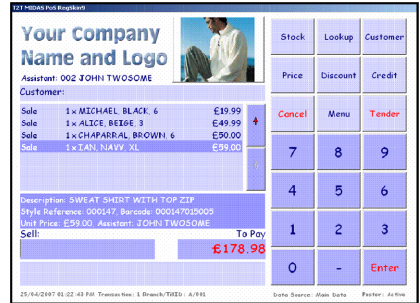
T2T MIDAS PoS Register

Your Company Name and Logo

Assistant: 002 JOHN TWOSOME

Customer:

| | | |
|---|---|---|
| Sale | 1 x MICHAEL, BLACK, 6 | £19.99 |
| Sale | 1 x ALICE, BEIGE, 3 | £49.99 |
| Sale | 1 x CHAPARRAL, BROWN, 6 | £50.00 |
| Sale | 1 x IAN, NAVY, XL | £59.00 |

Description: SWEAT SHIRT WITH TOP ZIP
Style Reference: 000147, Barcode: 000147015005
Unit Price: £59.00, Assistant: JOHN TWOSOME

Sell:

To Pay

£178.98

Stock
Lookup
Customer
Price
Discount
Credit
Cancel
Menu
Tender
7
8
9
4
5
6
1
2
3
0
-
Enter

25/04/2007 01:22:43 PM Transaction: 1 Branch/TKID: 4/981

Data Source: Main Data

Poster: Active